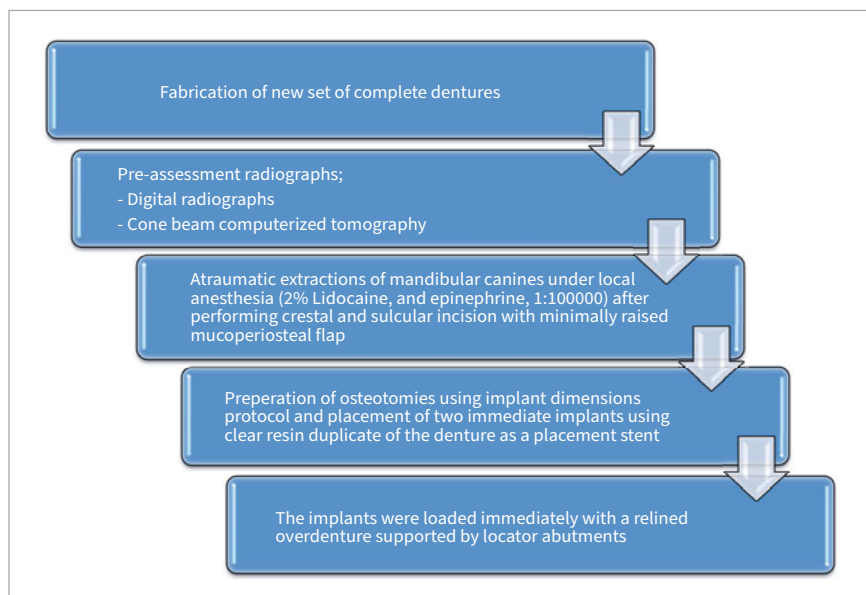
Fabrication of new set of complete dentures

Pre-assessment radiographs;
- Digital radiographs
- Cone beam computerized tomography

Atraumatic extractions of mandibular canines under local anesthesia (2% Lidocaine, and epinephrine, 1:100000) after performing crestal and sulcular incision with minimally raised mucoperiosteal flap

Preperation of osteotomies using implant dimensions protocol and placement of two immediate implants using clear resin duplicate of the denture as a placement stent

The implants were loaded immediately with a relined overdenture supported by locator abutments